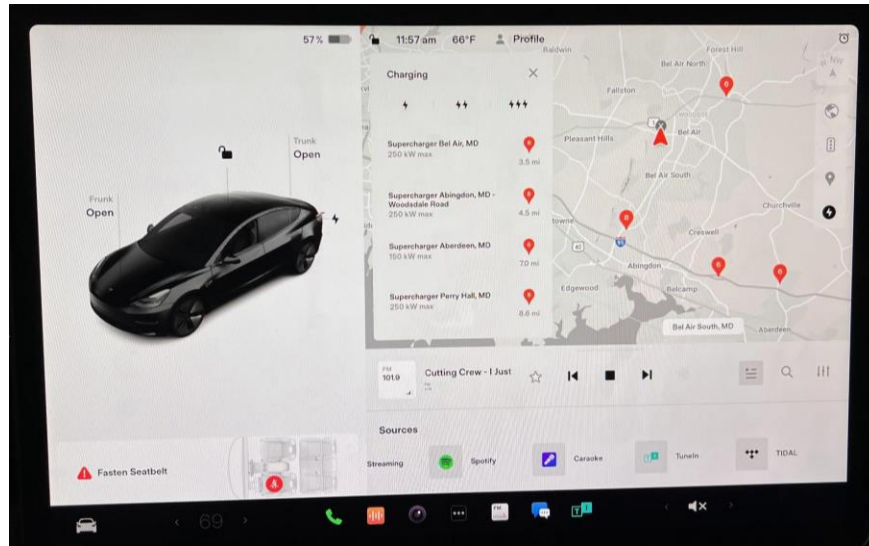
57 %

11:57 am 66°F Profile

Trunk
Open

Frunk
Open

Charging

Supercharger Bel Air, MD
250 kW max
3.5 mi

Supercharger Abingdon, MD - Woodsdale Road
250 kW max
4.5 mi

Supercharger Aberdeen, MD
150 kW max
7.0 mi

Supercharger Perry Hall, MD
250 kW max
8.6 mi

Baldwin
Forest Hill
Bel Air North
Fallston
Pleasant Hills
Bel Air
Bel Air South
Churchville
Creswell
Abingdon
Edgewood
Belcamp
Bel Air South, MD
Aberdeen

FM
101.9
Cutting Crew - I Just

Sources
Streaming
Spotify
Caraoke
TuneIn
TIDAL

Fasten Seatbelt

69